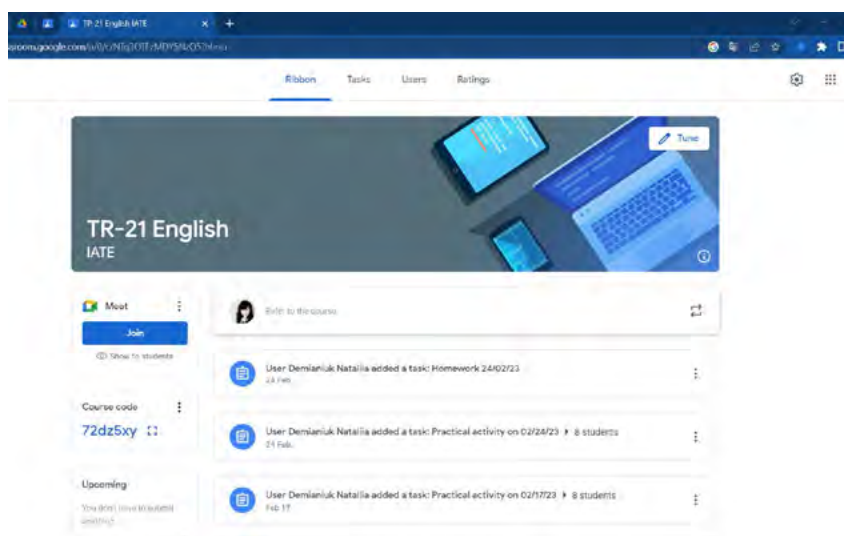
TR-21 English IATE

assroom.google.com/u/0/c/NTg3OTEzMDY5NzQ5?hl=en

Ribbon Tasks Users Ratings

Tune

TR-21 English
IATE

Meet
Join
Show to students

Enter to the course

User Demianiuk Nataliia added a task: Homework 24/02/23
24 Feb

Course code
72dz5xy

User Demianiuk Nataliia added a task: Practical activity on 02/24/23 ▸ 8 students
24 Feb

Upcoming
You don't have to submit anything

User Demianiuk Nataliia added a task: Practical activity on 02/17/23 ▸ 8 students
Feb 17